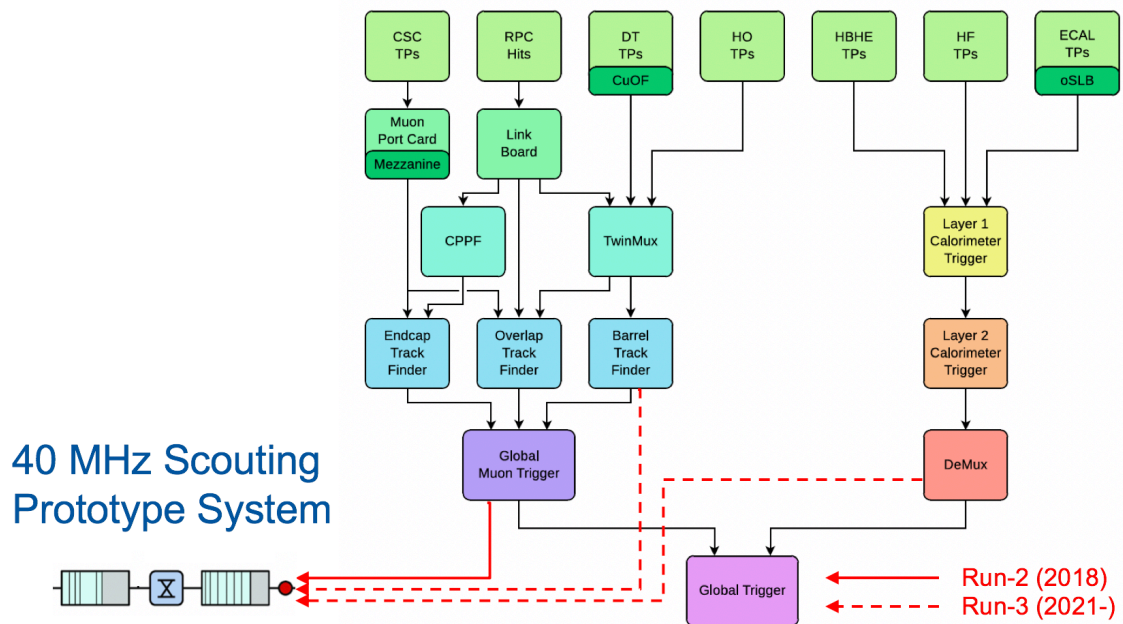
CSC TPs

RPC Hits

DT TPs
CuOF

HO TPs

HBHE TPs

HF TPs

ECAL TPs
oSLB

Muon Port Card
Mezzanine

Link Board

CPPF

TwinMux

Layer 1 Calorimeter Trigger

Endcap Track Finder

Overlap Track Finder

Barrel Track Finder

Layer 2 Calorimeter Trigger

40 MHz Scouting Prototype System

Global Muon Trigger

DeMux

Global Trigger

Run-2 (2018)
Run-3 (2021-)